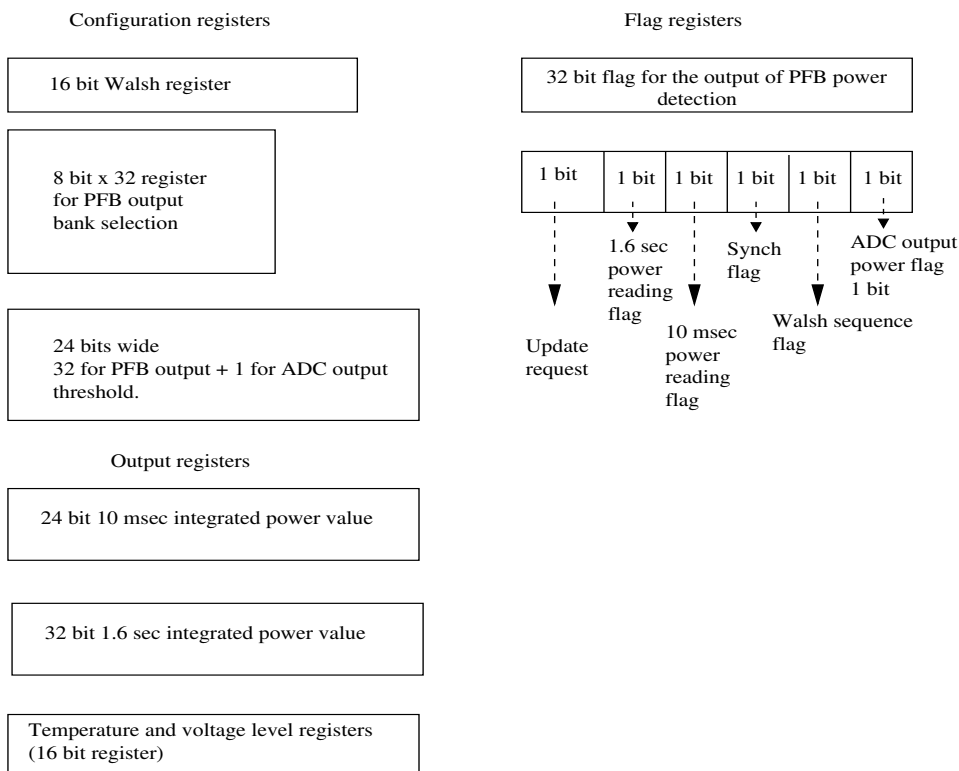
Configuration registers

16 bit Walsh register

8 bit x 32 register for PFB output bank selection

24 bits wide
32 for PFB output + 1 for ADC output threshold.

Output registers

24 bit 10 msec integrated power value

32 bit 1.6 sec integrated power value

Temperature and voltage level registers (16 bit register)

Flag registers

32 bit flag for the output of PFB power detection

| 1 bit | 1 bit | 1 bit | 1 bit | 1 bit | 1 bit |
|---|---|---|---|---|---|

Update request

1.6 sec power reading flag

10 msec power reading flag

Synch flag

Walsh sequence flag

ADC output power flag 1 bit